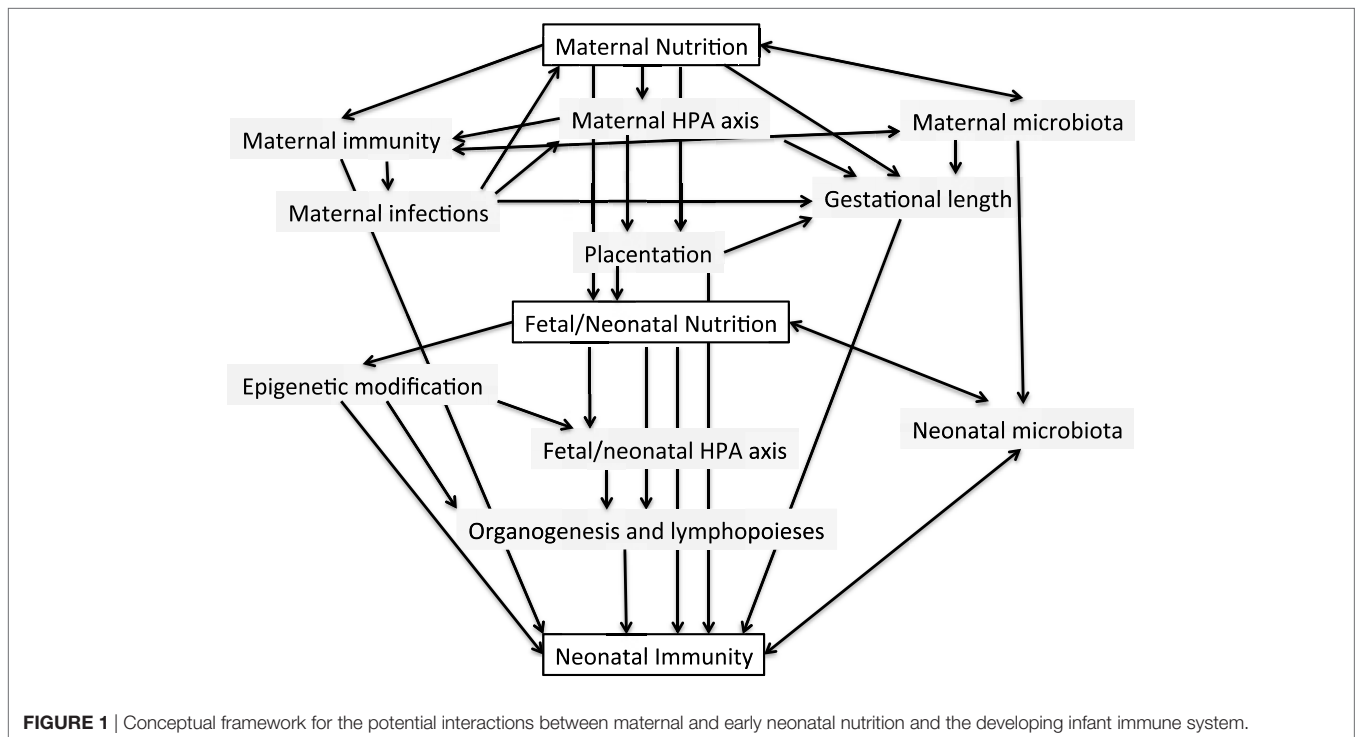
Maternal Nutrition

Maternal HPA axis

Maternal immunity

Maternal microbiota

Maternal infections

Gestational length

Placentation

Fetal/Neonatal Nutrition

Epigenetic modification

Fetal/neonatal HPA axis

Neonatal microbiota

Organogenesis and lymphopoieses

Neonatal Immunity

**FIGURE 1** | Conceptual framework for the potential interactions between maternal and early neonatal nutrition and the developing infant immune system.